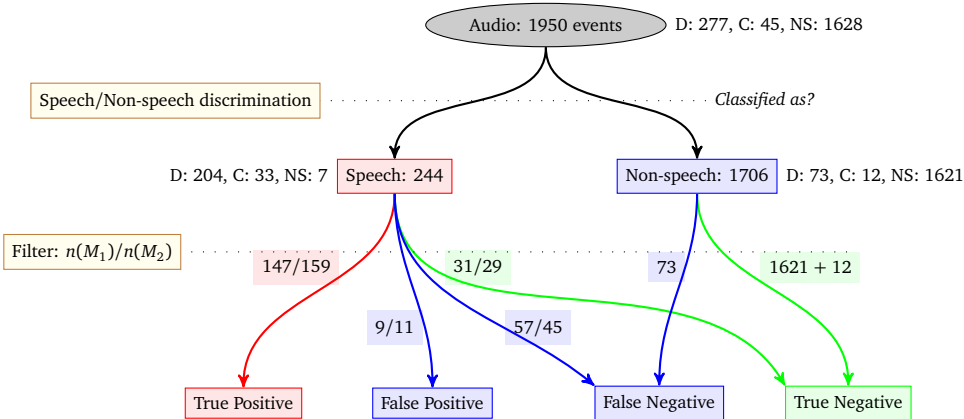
Audio: 1950 events

D: 277, C: 45, NS: 1628

Speech/Non-speech discrimination

Classified as?

D: 204, C: 33, NS: 7

Speech: 244

Non-speech: 1706

D: 73, C: 12, NS: 1621

Filter: $n(M_1)/n(M_2)$

147/159

31/29

73

1621 + 12

9/11

57/45

True Positive

False Positive

False Negative

True Negative